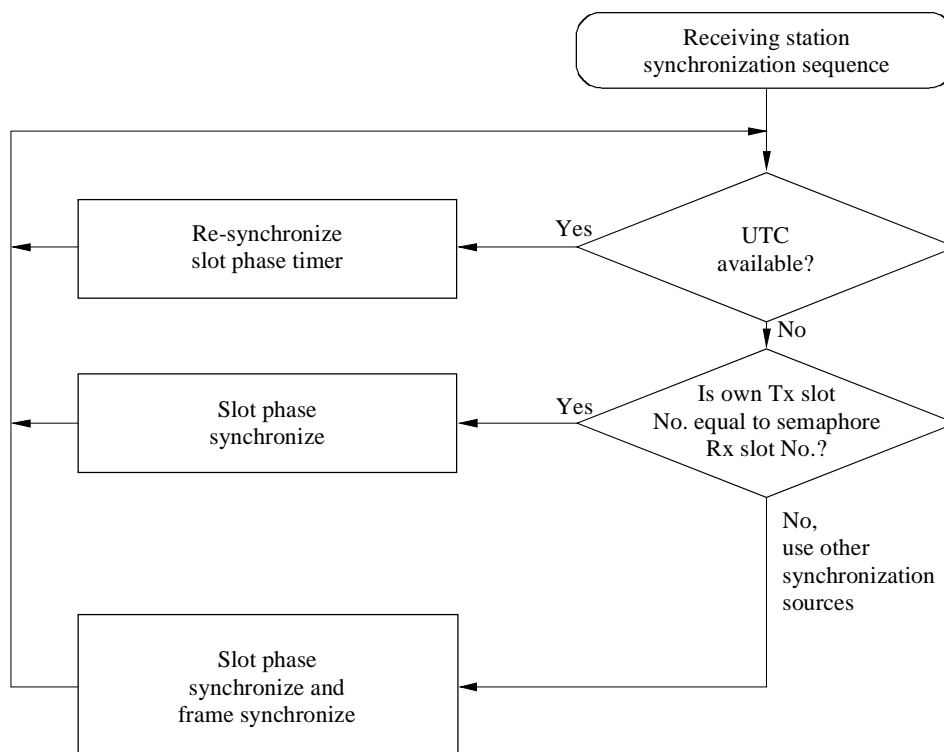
Receiving station synchronization sequence

UTC available?

Yes

Re-synchronize slot phase timer

No

Is own Tx slot No. equal to semaphore Rx slot No.?

Yes

Slot phase synchronize

No, use other synchronization sources

Slot phase synchronize and frame synchronize